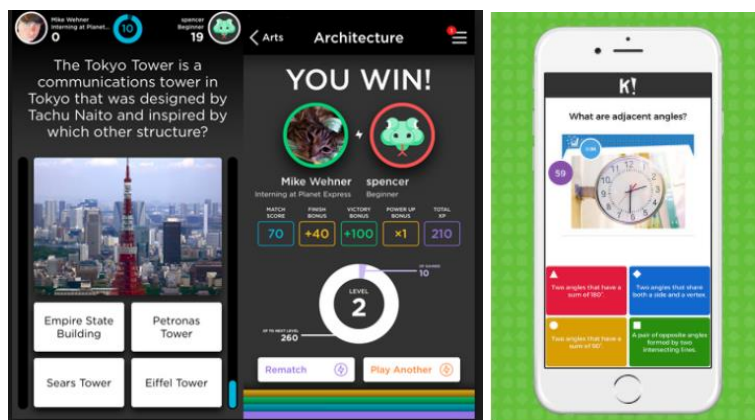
Mike Wehner
Interning at Planet...
0
10
spencer
Beginner
19

The Tokyo Tower is a communications tower in Tokyo that was designed by Tachu Naito and inspired by which other structure?

Empire State Building
Petronas Tower
Sears Tower
Eiffel Tower

Arts
Architecture

YOU WIN!

Mike Wehner
Interning at Planet Express
spencer
Beginner

| MATCH SCORE | FINISH BONUS | VICTORY BONUS | POWER UP BONUS | TOTAL XP |
|---|---|---|---|---|
| 70 | +40 | +100 | ×1 | 210 |

XP EARNED
10
LEVEL
2
XP TO NEXT LEVEL
260

Rematch
Play Another

K!
What are adjacent angles?
59

Two angles that have a sum of 180°.
Two angles that share both a side and a vertex.
Two angles that have a sum of 90°.
A pair of opposite angles formed by two intersecting lines.